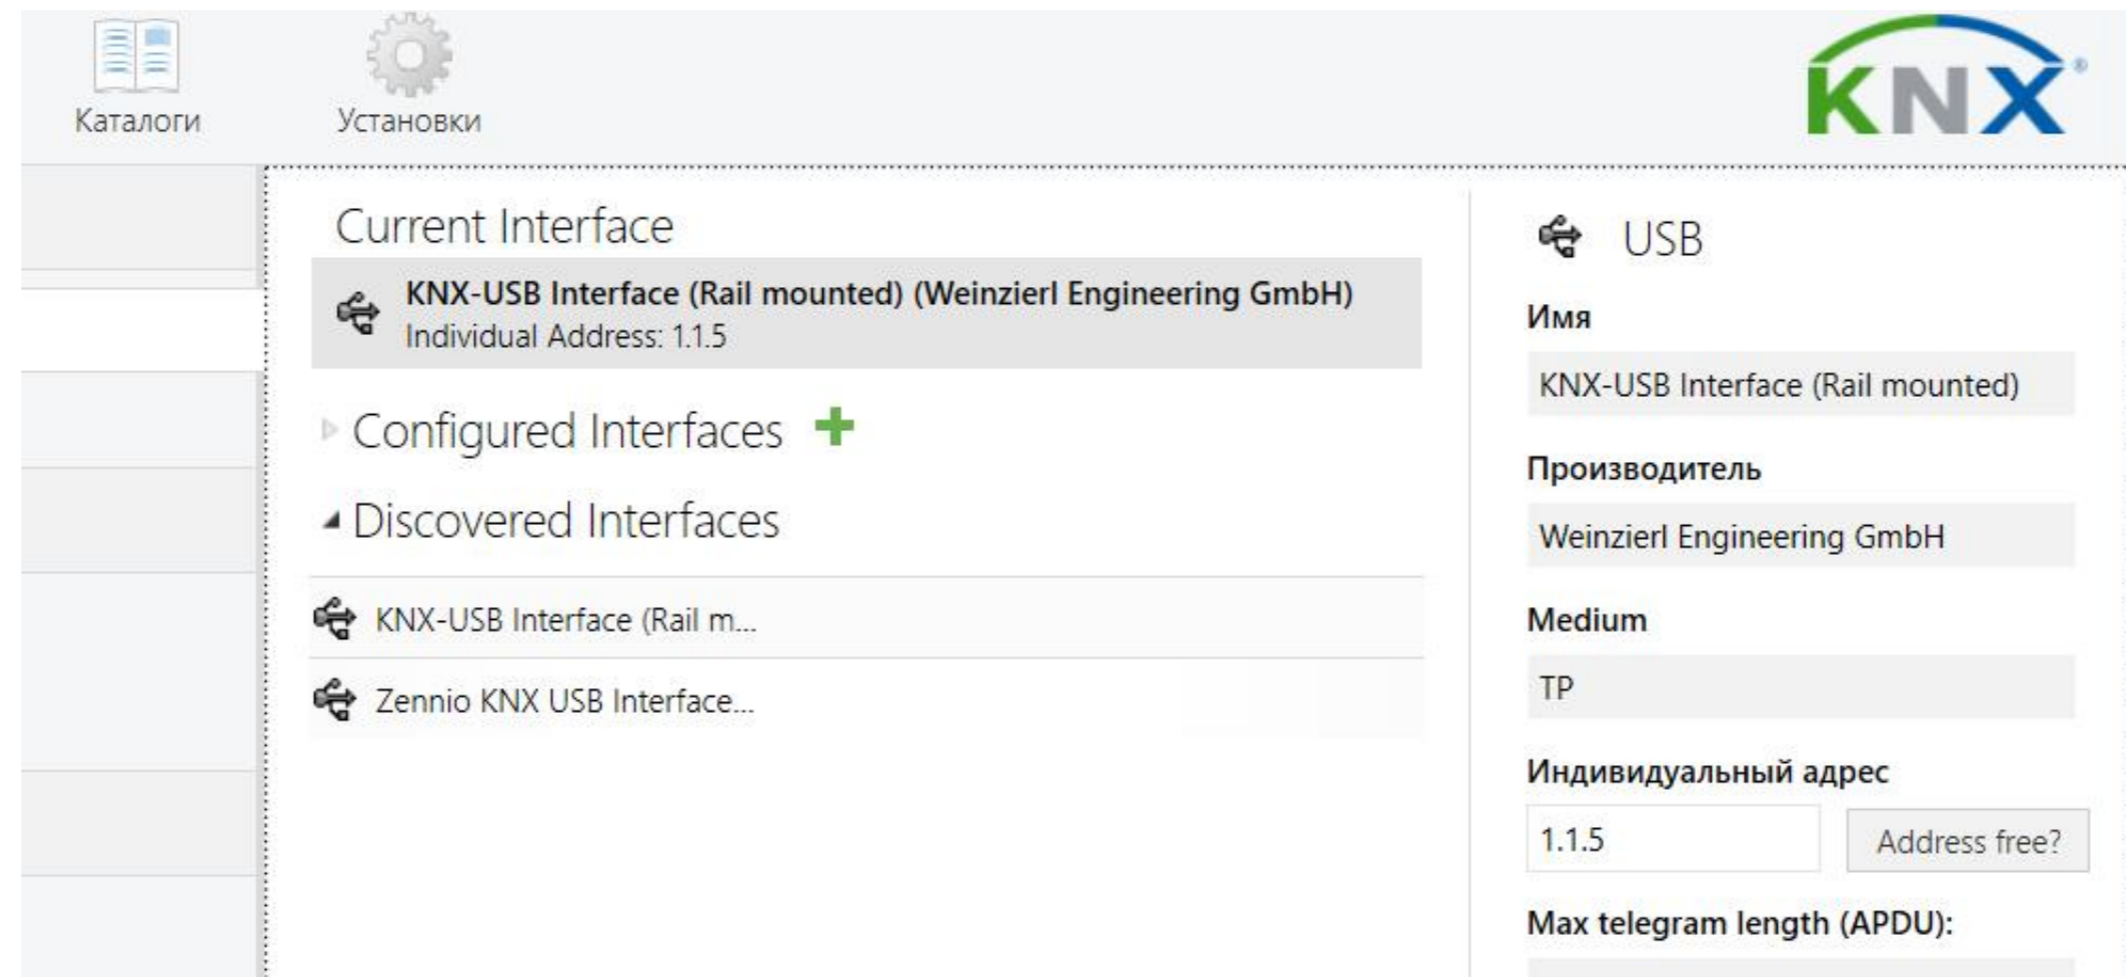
Каталоги

Установки

KNX

Current Interface

KNX-USB Interface (Rail mounted) (Weinzierl Engineering GmbH)
Individual Address: 1.1.5

Configured Interfaces

Discovered Interfaces

KNX-USB Interface (Rail m...

Zennio KNX USB Interface...

USB

Имя

KNX-USB Interface (Rail mounted)

Производитель

Weinzierl Engineering GmbH

Medium

TP

Индивидуальный адрес

1.1.5

Address free?

Max telegram length (APDU):